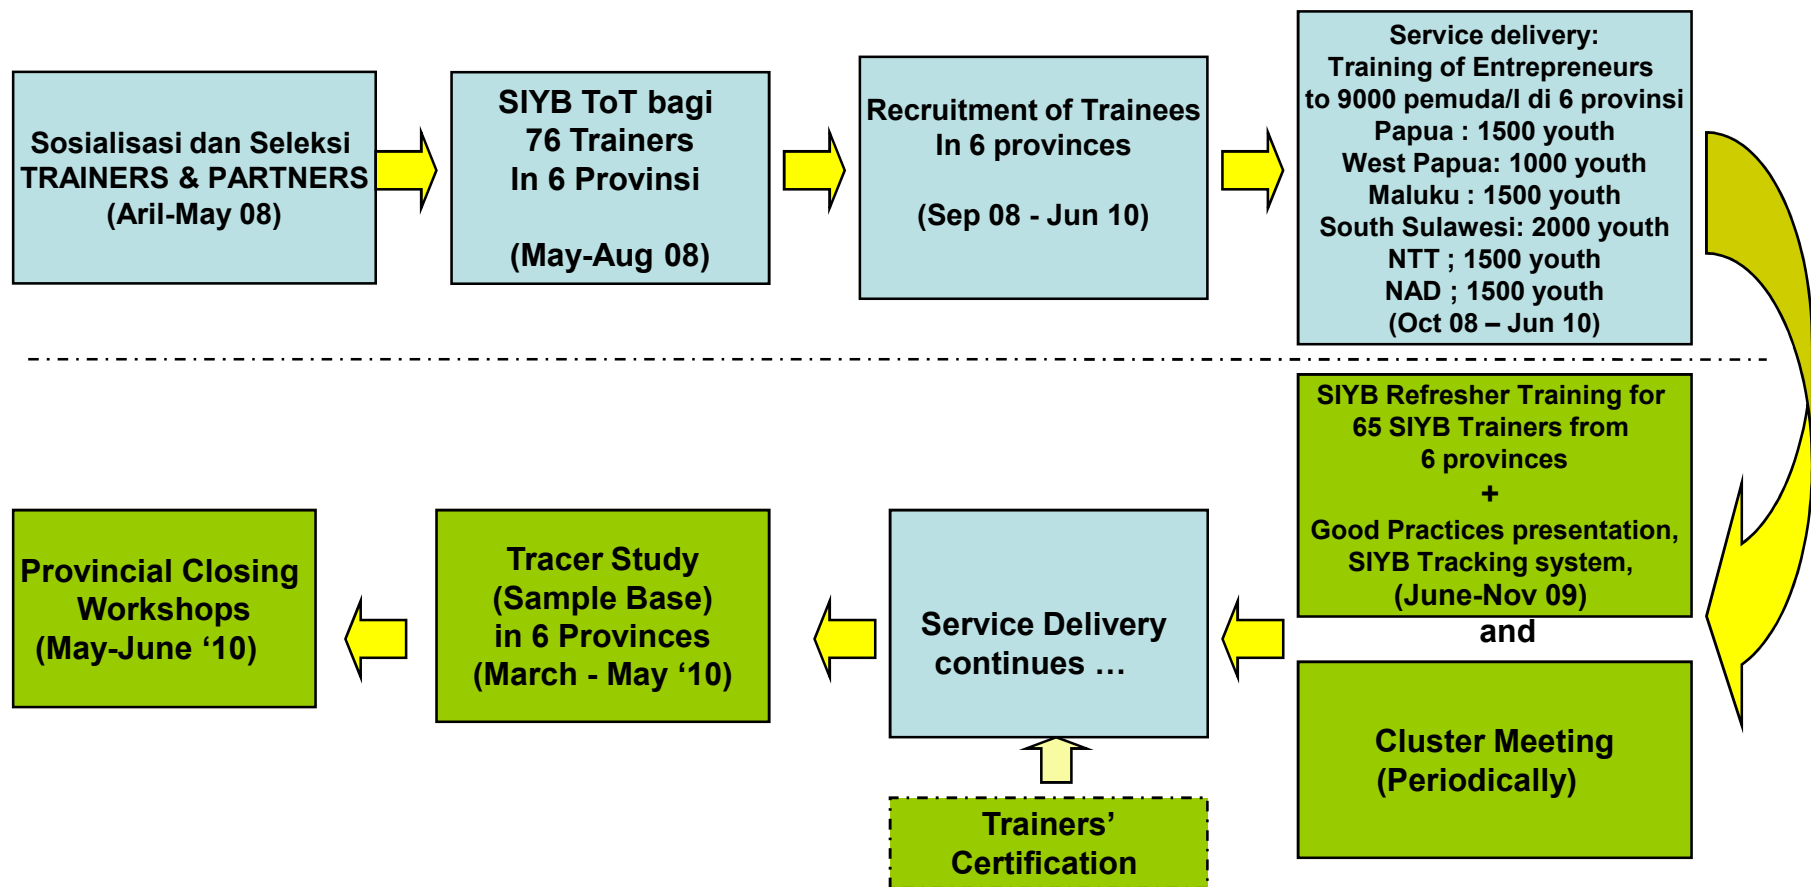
Sosialisasi dan Seleksi TRAINERS & PARTNERS (Aril-May 08)

SIYB ToT bagi 76 Trainers In 6 Provinsi

(May-Aug 08)

Recruitment of Trainees In 6 provinces

(Sep 08 - Jun 10)

Service delivery:
Training of Entrepreneurs to 9000 pemuda/I di 6 provinsi
Papua : 1500 youth
West Papua: 1000 youth
Maluku : 1500 youth
South Sulawesi: 2000 youth
NTT ; 1500 youth
NAD ; 1500 youth
(Oct 08 – Jun 10)

SIYB Refresher Training for 65 SIYB Trainers from 6 provinces
+
Good Practices presentation, SIYB Tracking system, (June-Nov 09)

and

Cluster Meeting (Periodically)

Service Delivery continues …

Trainers' Certification

Tracer Study (Sample Base) in 6 Provinces (March - May '10)

Provincial Closing Workshops (May-June '10)